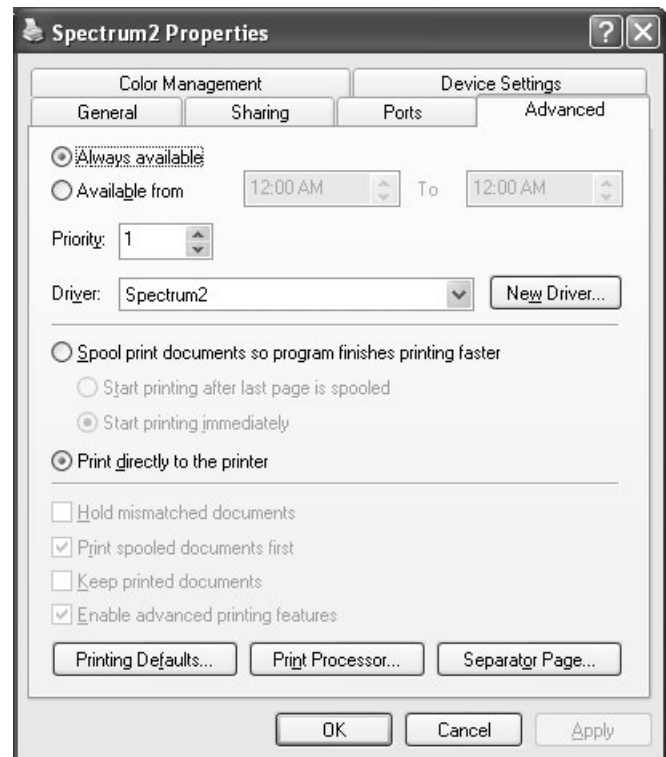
Spectrum2 Properties

Color Management
Device Settings
General
Sharing
Ports
Advanced

Always available
Available from 12:00 AM To 12:00 AM

Priority: 1

Driver: Spectrum2
New Driver...

Spool print documents so program finishes printing faster
Start printing after last page is spooled
Start printing immediately

Print directly to the printer

Hold mismatched documents
Print spooled documents first
Keep printed documents
Enable advanced printing features

Printing Defaults...
Print Processor...
Separator Page...

OK
Cancel
Apply